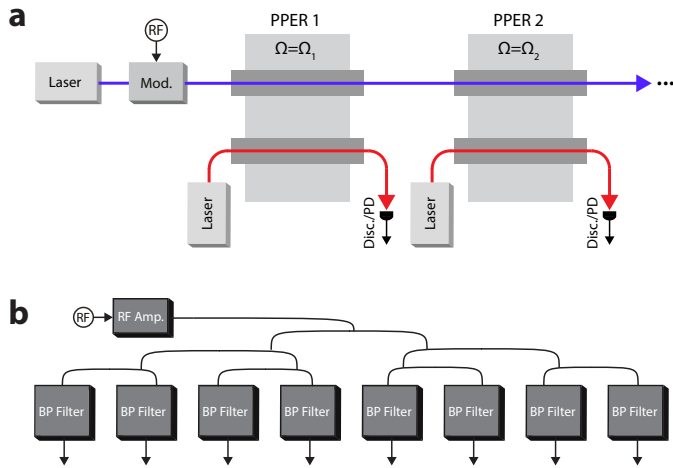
a

RF

Laser

Mod.

PPER 1

$\Omega=\Omega_1$

PPER 2

$\Omega=\Omega_2$

...

Laser

Disc./PD

Laser

Disc./PD

b

RF

RF Amp.

BP Filter

BP Filter

BP Filter

BP Filter

BP Filter

BP Filter

BP Filter

BP Filter